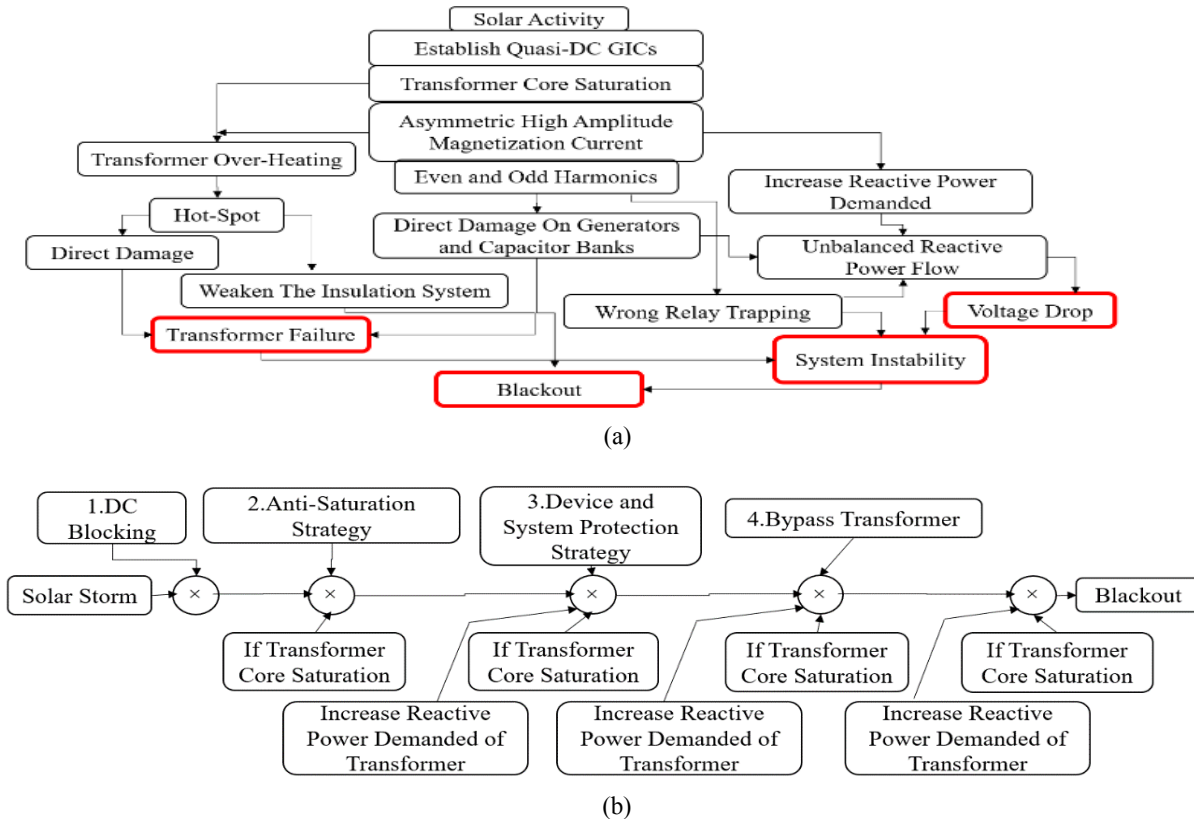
Solar Activity

Establish Quasi-DC GICs

Transformer Core Saturation

Asymmetric High Amplitude Magnetization Current

Transformer Over-Heating

Even and Odd Harmonics

Increase Reactive Power Demanded

Hot-Spot

Direct Damage On Generators and Capacitor Banks

Direct Damage

Unbalanced Reactive Power Flow

Weaken The Insulation System

Wrong Relay Trapping

Voltage Drop

Transformer Failure

System Instability

Blackout

(a)

1.DC Blocking

2.Anti-Saturation Strategy

3.Device and System Protection Strategy

4.Bypass Transformer

Solar Storm

×

×

×

×

×

Blackout

If Transformer Core Saturation

If Transformer Core Saturation

If Transformer Core Saturation

If Transformer Core Saturation

Increase Reactive Power Demanded of Transformer

Increase Reactive Power Demanded of Transformer

Increase Reactive Power Demanded of Transformer

(b)